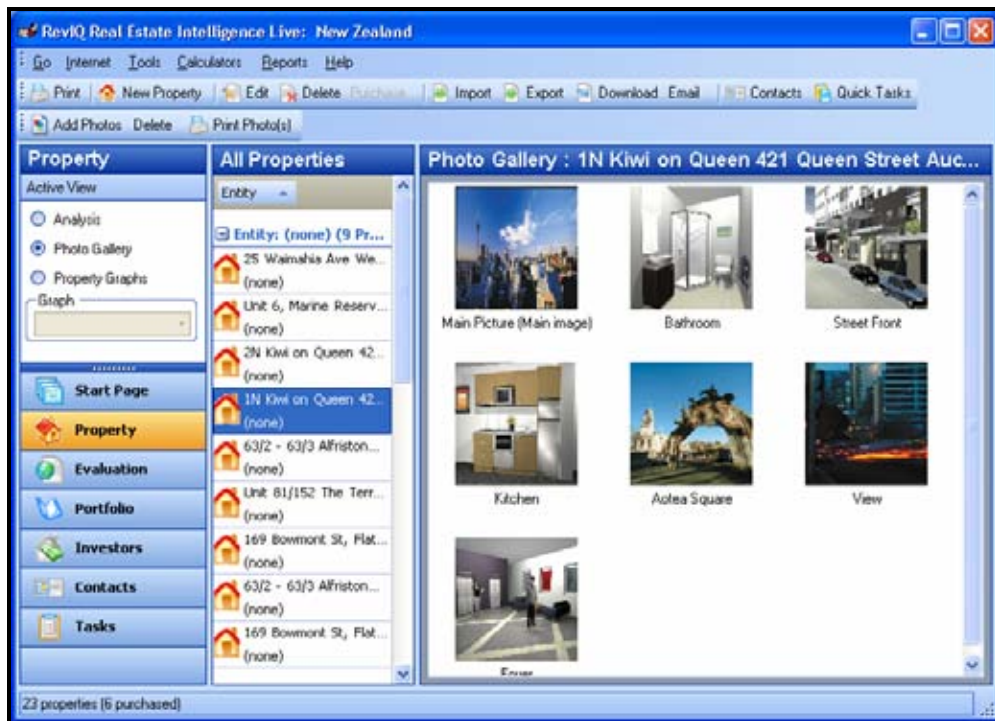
RevIQ Real Estate Intelligence Live: New Zealand

Go Internet Tools Calculators Reports Help

Print New Property Edit Delete Purchase Import Export Download Email Contacts Quick Tasks

Add Photos Delete Print Photo(s)

Property

Active View

Analysis

Photo Gallery

Property Graphs

Graph

Start Page

Property

Evaluation

Portfolio

Investors

Contacts

Tasks

All Properties

Entity

Entity: (none) (9 Pr...

25 Waimahia Ave We... (none)

Unit 6, Marine Reserv... (none)

2N Kiwi on Queen 42... (none)

1N Kiwi on Queen 42... (none)

63/2 - 63/3 Alfriston... (none)

Unit 81/152 The Terr... (none)

169 Bowmont St, Flat... (none)

63/2 - 63/3 Alfriston... (none)

169 Bowmont St, Flat... (none)

Photo Gallery : 1N Kiwi on Queen 421 Queen Street Auc...

Main Picture (Main image)

Bathroom

Street Front

Kitchen

Aotea Square

View

Foyer

23 properties (6 purchased)